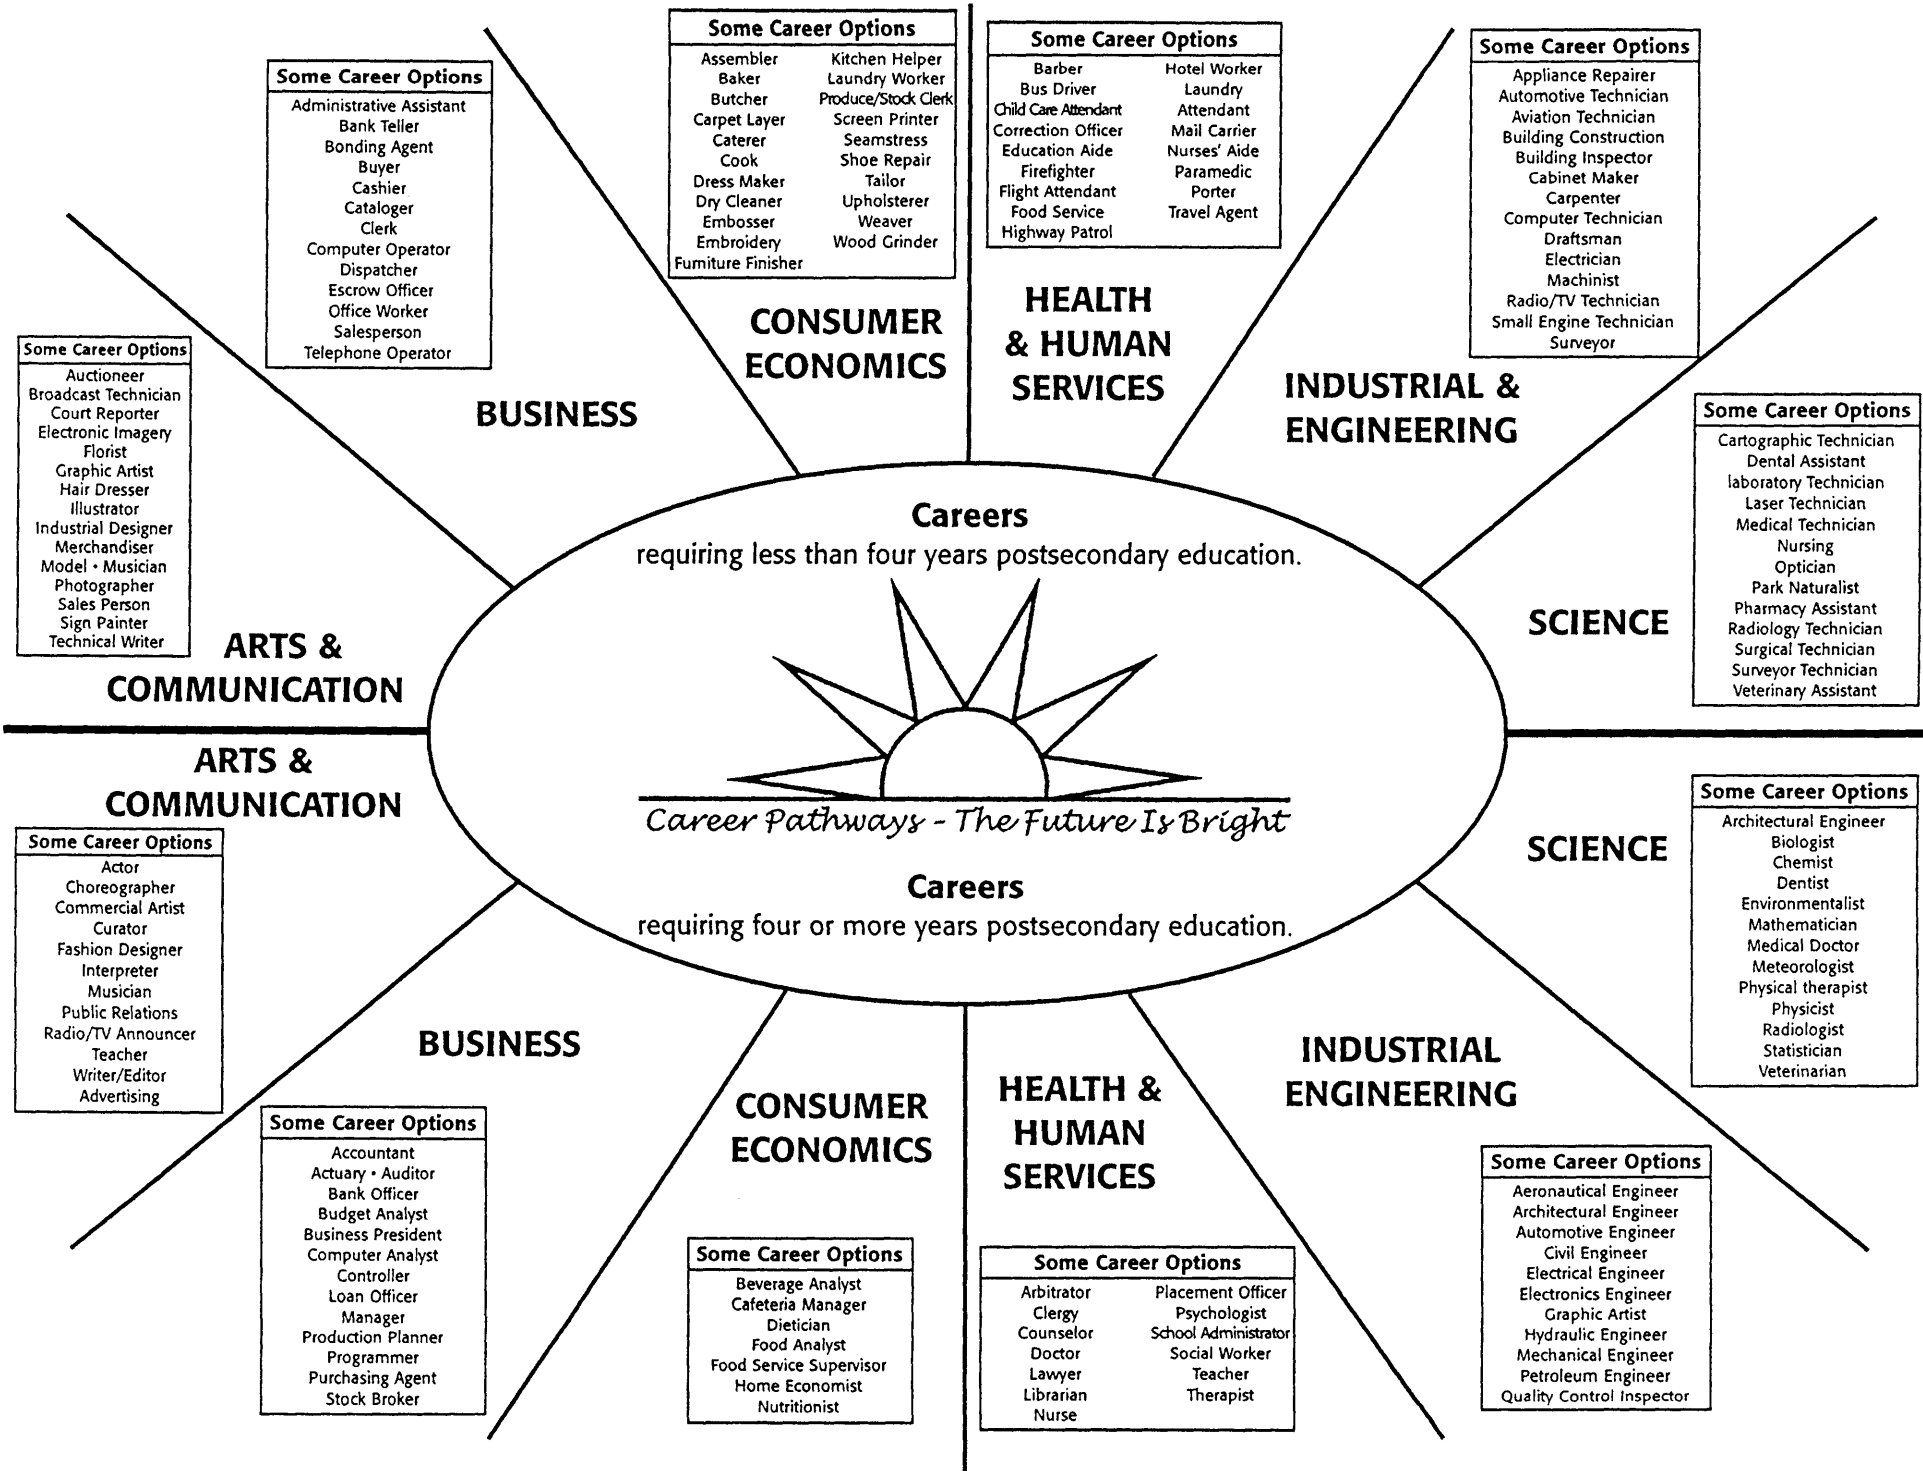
Some Career Options
Administrative Assistant
Bank Teller
Bonding Agent
Buyer
Cashier
Cataloger
Clerk
Computer Operator
Dispatcher
Escrow Officer
Office Worker
Salesperson
Telephone Operator

Some Career Options
Assembler
Baker
Butcher
Carpet Layer
Caterer
Cook
Dress Maker
Dry Cleaner
Embosser
Embroidery
Furniture Finisher
Kitchen Helper
Laundry Worker
Produce/Stock Clerk
Screen Printer
Seamstress
Shoe Repair
Tailor
Upholsterer
Weaver
Wood Grinder

Some Career Options
Barber
Bus Driver
Child Care Attendant
Correction Officer
Education Aide
Firefighter
Flight Attendant
Food Service
Highway Patrol
Hotel Worker
Laundry Attendant
Mail Carrier
Nurses' Aide
Paramedic
Porter
Travel Agent

Some Career Options
Appliance Repairer
Automotive Technician
Aviation Technician
Building Construction
Building Inspector
Cabinet Maker
Carpenter
Computer Technician
Draftsman
Electrician
Machinist
Radio/TV Technician
Small Engine Technician
Surveyor

Some Career Options
Auctioneer
Broadcast Technician
Court Reporter
Electronic Imagery
Florist
Graphic Artist
Hair Dresser
Illustrator
Industrial Designer
Merchandiser
Model • Musician
Photographer
Sales Person
Sign Painter
Technical Writer

BUSINESS

CONSUMER ECONOMICS

HEALTH & HUMAN SERVICES

INDUSTRIAL & ENGINEERING

Some Career Options
Cartographic Technician
Dental Assistant
laboratory Technician
Laser Technician
Medical Technician
Nursing
Optician
Park Naturalist
Pharmacy Assistant
Radiology Technician
Surgical Technician
Surveyor Technician
Veterinary Assistant

SCIENCE

ARTS & COMMUNICATION

Careers
requiring less than four years postsecondary education.

Career Pathways - The Future Is Bright

Careers
requiring four or more years postsecondary education.

ARTS & COMMUNICATION

SCIENCE

Some Career Options
Architectural Engineer
Biologist
Chemist
Dentist
Environmentalist
Mathematician
Medical Doctor
Meteorologist
Physical therapist
Physicist
Radiologist
Statistician
Veterinarian

Some Career Options
Actor
Choreographer
Commercial Artist
Curator
Fashion Designer
Interpreter
Musician
Public Relations
Radio/TV Announcer
Teacher
Writer/Editor
Advertising

BUSINESS

CONSUMER ECONOMICS

HEALTH & HUMAN SERVICES

INDUSTRIAL ENGINEERING

Some Career Options
Accountant
Actuary • Auditor
Bank Officer
Budget Analyst
Business President
Computer Analyst
Controller
Loan Officer
Manager
Production Planner
Programmer
Purchasing Agent
Stock Broker

Some Career Options
Beverage Analyst
Cafeteria Manager
Dietician
Food Analyst
Food Service Supervisor
Home Economist
Nutritionist

Some Career Options
Arbitrator
Clergy
Counselor
Doctor
Lawyer
Librarian
Nurse
Placement Officer
Psychologist
School Administrator
Social Worker
Teacher
Therapist

Some Career Options
Aeronautical Engineer
Architectural Engineer
Automotive Engineer
Civil Engineer
Electrical Engineer
Electronics Engineer
Graphic Artist
Hydraulic Engineer
Mechanical Engineer
Petroleum Engineer
Quality Control Inspector